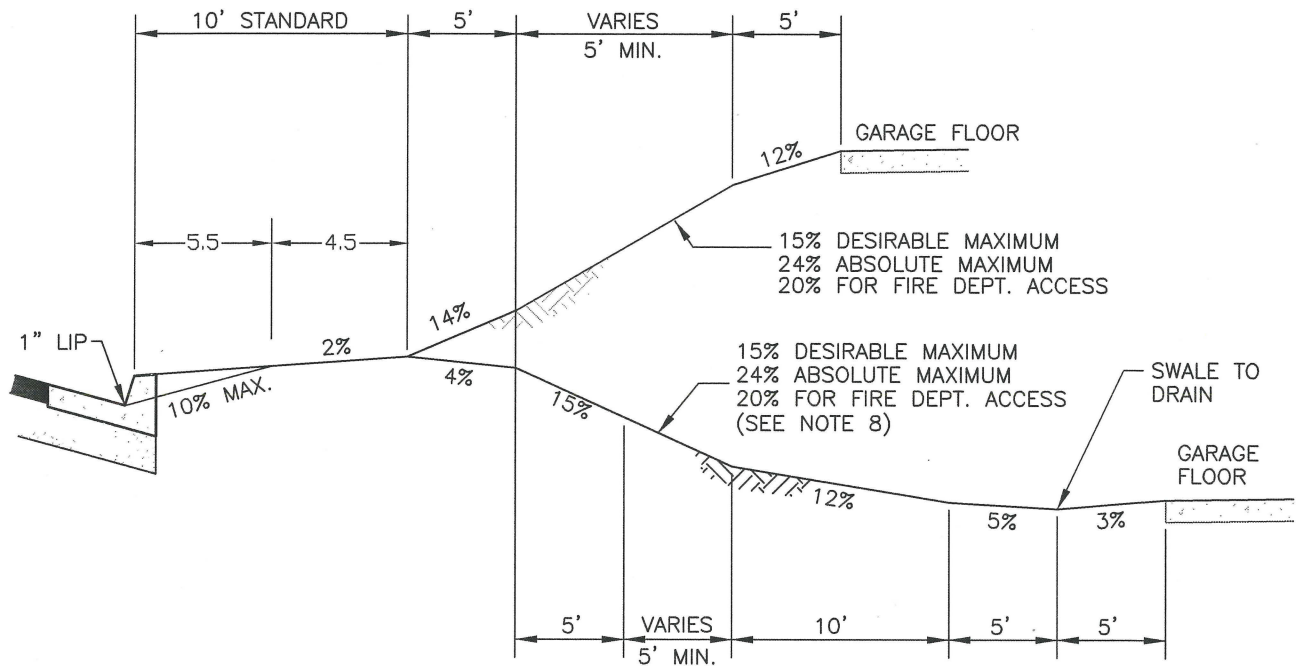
10' STANDARD

5'

VARIES
5' MIN.

5'

GARAGE FLOOR

12%

5.5

4.5

15% DESIRABLE MAXIMUM
24% ABSOLUTE MAXIMUM
20% FOR FIRE DEPT. ACCESS

1" LIP

2%

14%

4%

10% MAX.

15% DESIRABLE MAXIMUM
24% ABSOLUTE MAXIMUM
20% FOR FIRE DEPT. ACCESS
(SEE NOTE 8)

SWALE TO DRAIN

15%

GARAGE FLOOR

12%

5%

3%

5'

VARIES
5' MIN.

10'

5'

5'